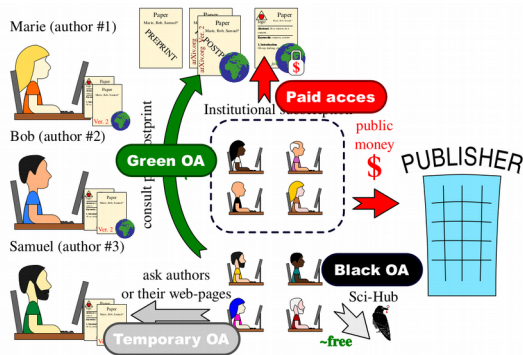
Marie (author #1)

Bob (author #2)

Samuel (author #3)

Paper
Marie, Bob, Samuel
PREPRINT

Paper
Marie, Bob, Samuel
POSTPRINT

arXiv.org

arXiv.org

Paper
Marie, Bob, Samuel

1. Introduction

$

Paid acces

Institutional

public money

$

PUBLISHER

Green OA

consult postprint

Ver. 2

Ver. 2

ask authors or their web-pages

Black OA

Sci-Hub

~free

Temporary OA